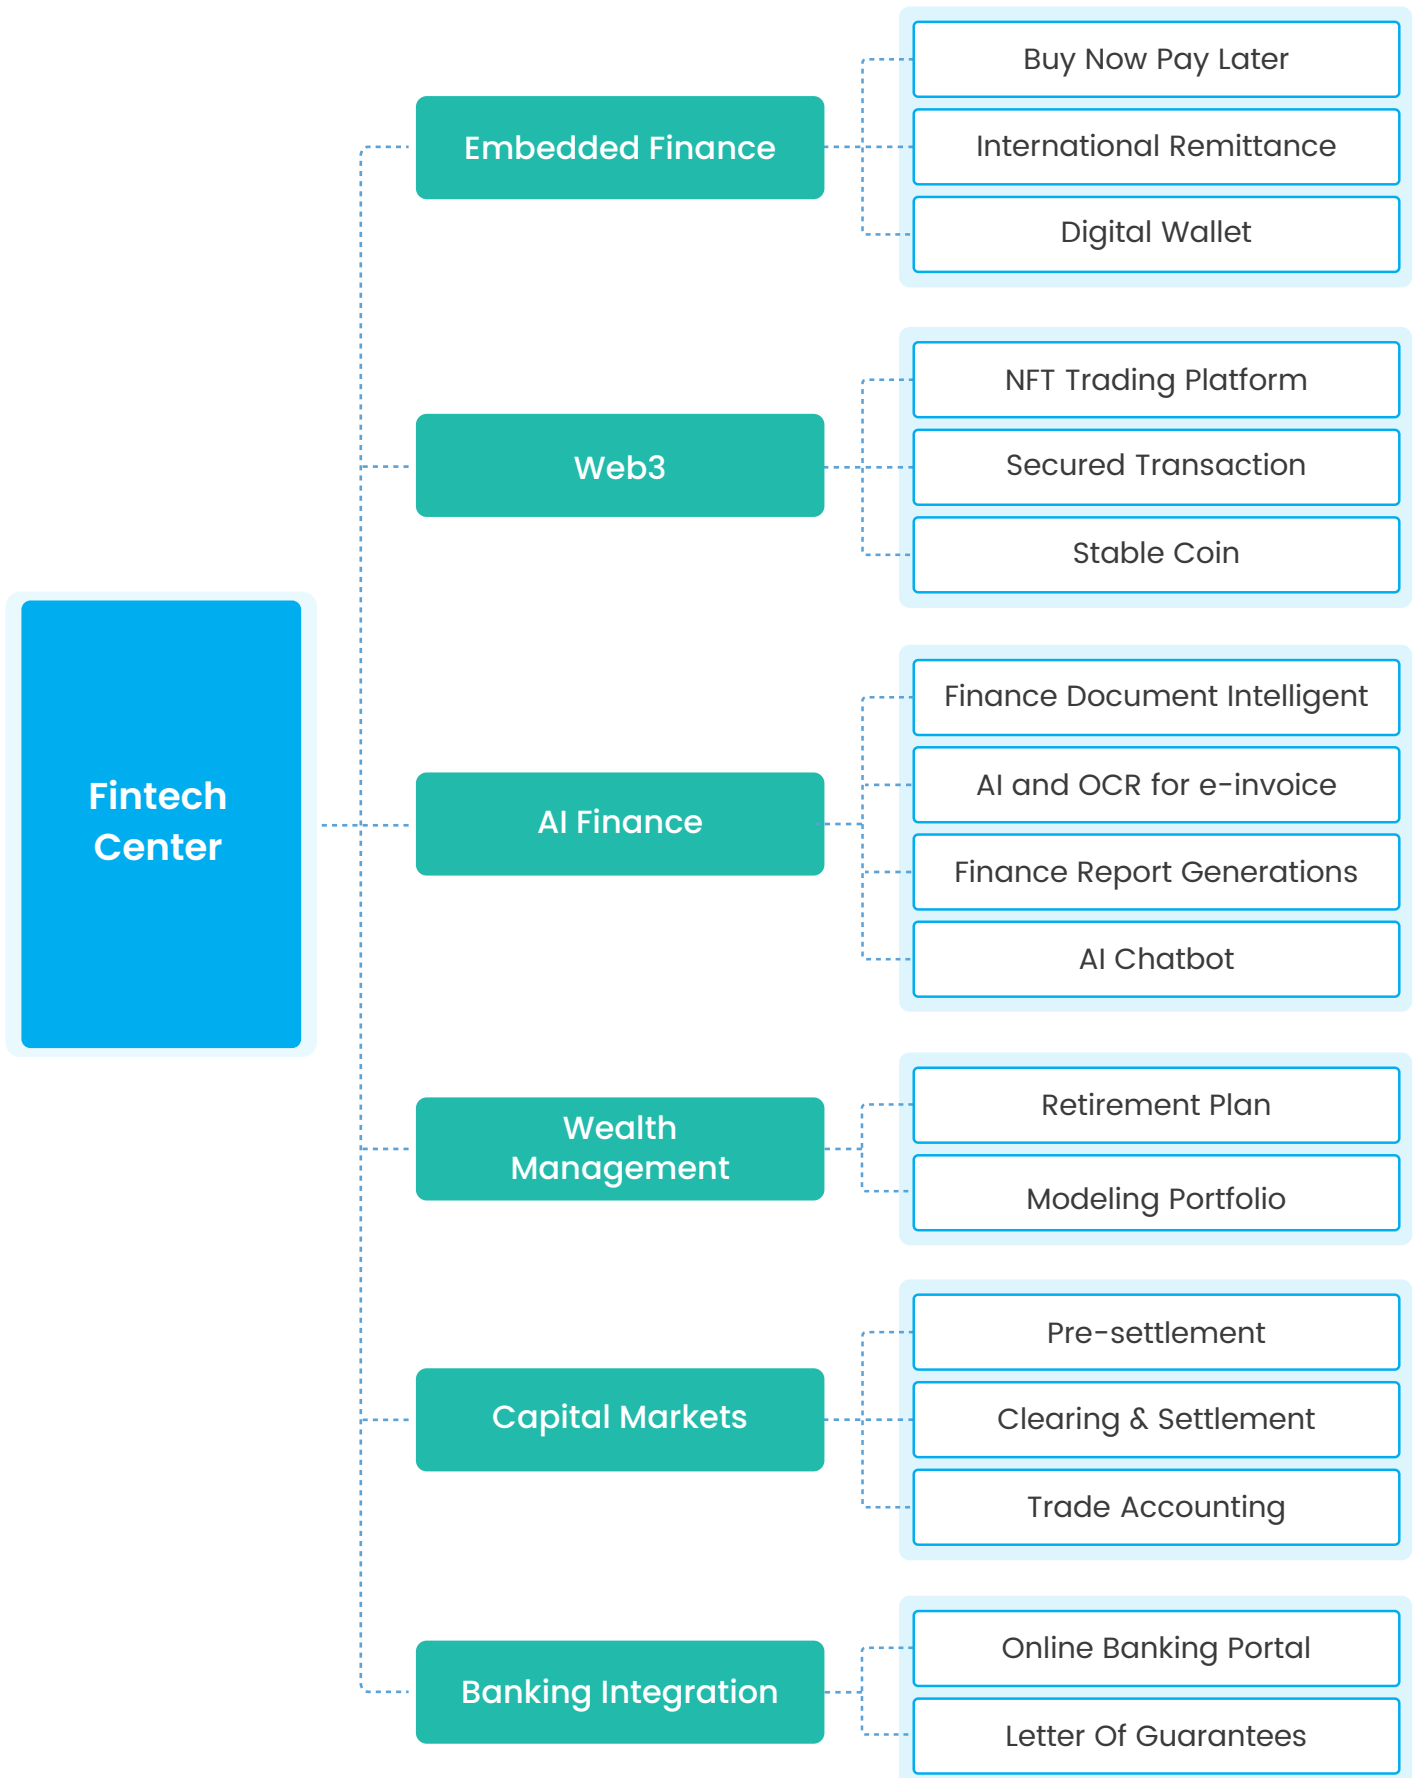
Fintech Center

Embedded Finance

Buy Now Pay Later

International Remittance

Digital Wallet

Web3

NFT Trading Platform

Secured Transaction

Stable Coin

AI Finance

Finance Document Intelligent

AI and OCR for e-invoice

Finance Report Generations

AI Chatbot

Wealth Management

Retirement Plan

Modeling Portfolio

Capital Markets

Pre-settlement

Clearing & Settlement

Trade Accounting

Banking Integration

Online Banking Portal

Letter Of Guarantees